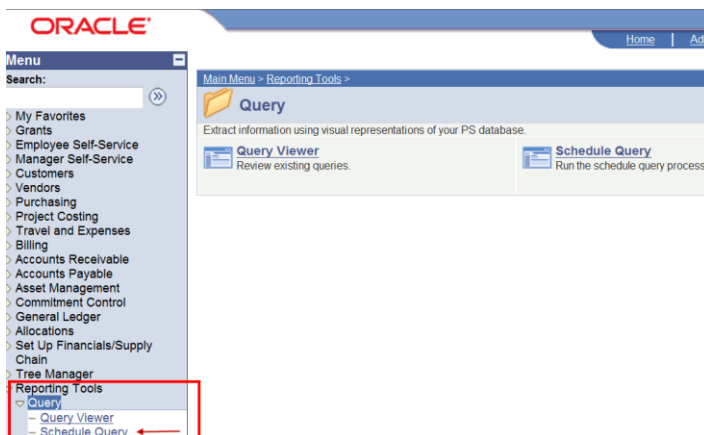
ORACLE

Home | Ad

Menu
Search:

My Favorites
Grants
Employee Self-Service
Manager Self-Service
Customers
Vendors
Purchasing
Project Costing
Travel and Expenses
Billing
Accounts Receivable
Accounts Payable
Asset Management
Commitment Control
General Ledger
Allocations
Set Up Financials/Supply Chain
Tree Manager
Reporting Tools
Query
– Query Viewer
– Schedule Query

Main Menu > Reporting Tools >

Query

Extract information using visual representations of your PS database.

Query Viewer
Review existing queries.

Schedule Query
Run the schedule query process